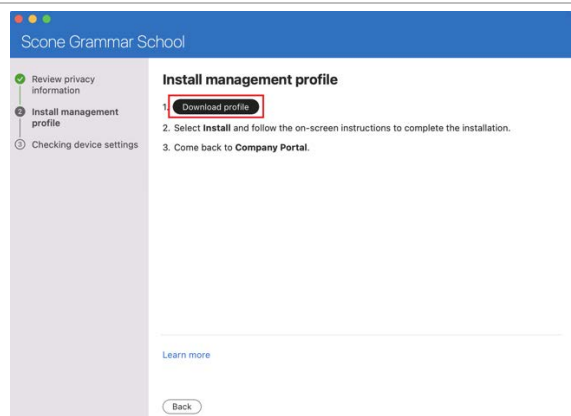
Scone Grammar School

Review privacy information

2 Install management profile

3 Checking device settings

Install management profile

1. Download profile

2. Select Install and follow the on-screen instructions to complete the installation.

3. Come back to Company Portal.

Learn more

Back